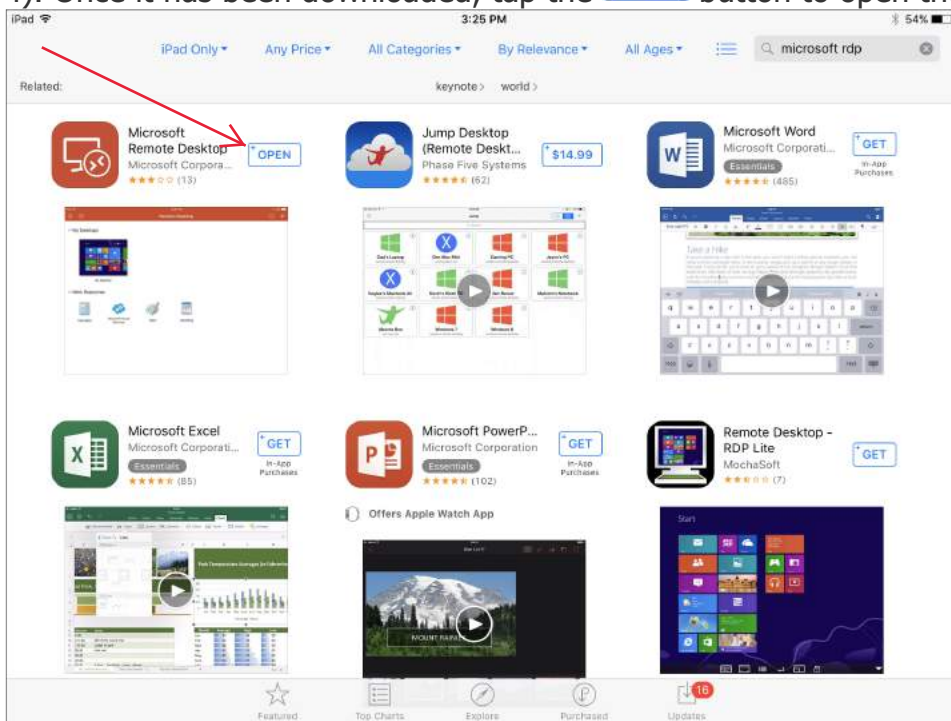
iPad 3:25 PM 54%

iPad Only ▾ Any Price ▾ All Categories ▾ By Relevance ▾ All Ages ▾ microsoft rdp

Related: keynote › world ›

Microsoft Remote Desktop
Microsoft Corpora...
(13)
OPEN

Jump Desktop (Remote Deskt...
Phase Five Systems
(62)
$14.99

Microsoft Word
Microsoft Corporati...
Essentials
(485)
GET
In-App Purchases

Microsoft Excel
Microsoft Corporati...
Essentials
(85)
GET
In-App Purchases

Microsoft PowerP...
Microsoft Corporation
Essentials
(102)
GET
In-App Purchases

Offers Apple Watch App

Remote Desktop - RDP Lite
MochaSoft
(7)
GET

Start

Featured Top Charts Explore Purchased Updates 16